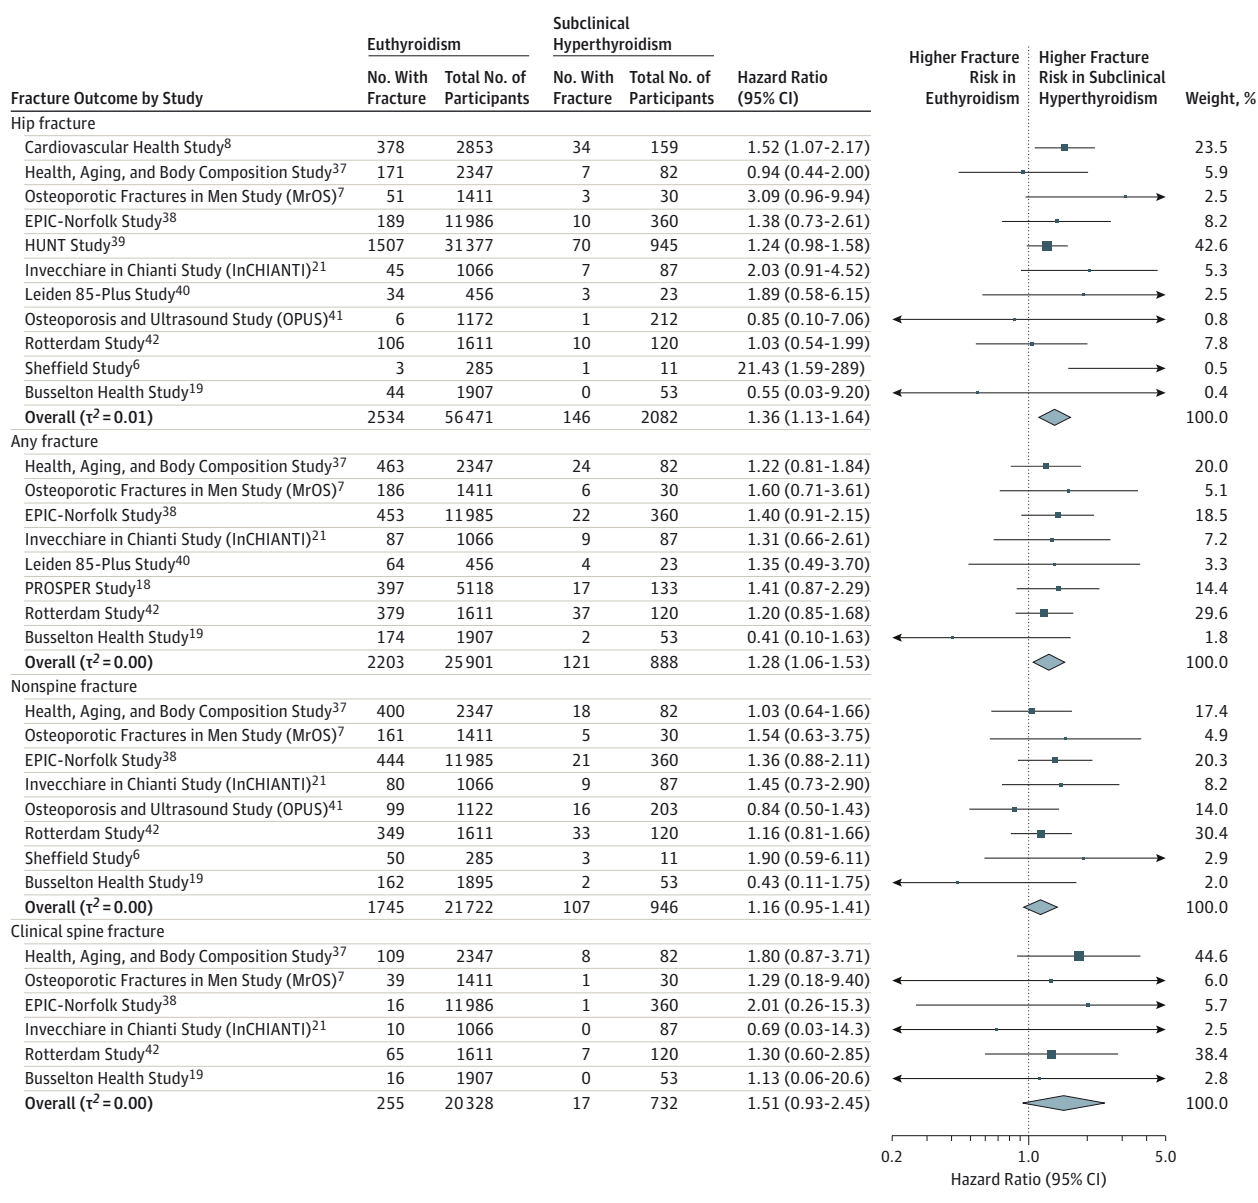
| Fracture Outcome by Study | Euthyroidism No. With Fracture | Euthyroidism Total No. of Participants | Subclinical Hyperthyroidism No. With Fracture | Subclinical Hyperthyroidism Total No. of Participants | Hazard Ratio (95% CI) | Weight, % |
|---|---|---|---|---|---|---|
| Hip fracture | | | | | | |
| Cardiovascular Health Study$^{8}$ | 378 | 2853 | 34 | 159 | 1.52 (1.07-2.17) | 23.5 |
| Health, Aging, and Body Composition Study$^{37}$ | 171 | 2347 | 7 | 82 | 0.94 (0.44-2.00) | 5.9 |
| Osteoporotic Fractures in Men Study (MrOS)$^{7}$ | 51 | 1411 | 3 | 30 | 3.09 (0.96-9.94) | 2.5 |
| EPIC-Norfolk Study$^{38}$ | 189 | 11986 | 10 | 360 | 1.38 (0.73-2.61) | 8.2 |
| HUNT Study$^{39}$ | 1507 | 31377 | 70 | 945 | 1.24 (0.98-1.58) | 42.6 |
| Invecchiare in Chianti Study (InCHIANTI)$^{21}$ | 45 | 1066 | 7 | 87 | 2.03 (0.91-4.52) | 5.3 |
| Leiden 85-Plus Study$^{40}$ | 34 | 456 | 3 | 23 | 1.89 (0.58-6.15) | 2.5 |
| Osteoporosis and Ultrasound Study (OPUS)$^{41}$ | 6 | 1172 | 1 | 212 | 0.85 (0.10-7.06) | 0.8 |
| Rotterdam Study$^{42}$ | 106 | 1611 | 10 | 120 | 1.03 (0.54-1.99) | 7.8 |
| Sheffield Study$^{6}$ | 3 | 285 | 1 | 11 | 21.43 (1.59-289) | 0.5 |
| Busselton Health Study$^{19}$ | 44 | 1907 | 0 | 53 | 0.55 (0.03-9.20) | 0.4 |
| **Overall ($\tau^2 = 0.01$)** | 2534 | 56471 | 146 | 2082 | 1.36 (1.13-1.64) | 100.0 |
| Any fracture | | | | | | |
| Health, Aging, and Body Composition Study$^{37}$ | 463 | 2347 | 24 | 82 | 1.22 (0.81-1.84) | 20.0 |
| Osteoporotic Fractures in Men Study (MrOS)$^{7}$ | 186 | 1411 | 6 | 30 | 1.60 (0.71-3.61) | 5.1 |
| EPIC-Norfolk Study$^{38}$ | 453 | 11985 | 22 | 360 | 1.40 (0.91-2.15) | 18.5 |
| Invecchiare in Chianti Study (InCHIANTI)$^{21}$ | 87 | 1066 | 9 | 87 | 1.31 (0.66-2.61) | 7.2 |
| Leiden 85-Plus Study$^{40}$ | 64 | 456 | 4 | 23 | 1.35 (0.49-3.70) | 3.3 |
| PROSPER Study$^{18}$ | 397 | 5118 | 17 | 133 | 1.41 (0.87-2.29) | 14.4 |
| Rotterdam Study$^{42}$ | 379 | 1611 | 37 | 120 | 1.20 (0.85-1.68) | 29.6 |
| Busselton Health Study$^{19}$ | 174 | 1907 | 2 | 53 | 0.41 (0.10-1.63) | 1.8 |
| **Overall ($\tau^2 = 0.00$)** | 2203 | 25901 | 121 | 888 | 1.28 (1.06-1.53) | 100.0 |
| Nonspine fracture | | | | | | |
| Health, Aging, and Body Composition Study$^{37}$ | 400 | 2347 | 18 | 82 | 1.03 (0.64-1.66) | 17.4 |
| Osteoporotic Fractures in Men Study (MrOS)$^{7}$ | 161 | 1411 | 5 | 30 | 1.54 (0.63-3.75) | 4.9 |
| EPIC-Norfolk Study$^{38}$ | 444 | 11985 | 21 | 360 | 1.36 (0.88-2.11) | 20.3 |
| Invecchiare in Chianti Study (InCHIANTI)$^{21}$ | 80 | 1066 | 9 | 87 | 1.45 (0.73-2.90) | 8.2 |
| Osteoporosis and Ultrasound Study (OPUS)$^{41}$ | 99 | 1122 | 16 | 203 | 0.84 (0.50-1.43) | 14.0 |
| Rotterdam Study$^{42}$ | 349 | 1611 | 33 | 120 | 1.16 (0.81-1.66) | 30.4 |
| Sheffield Study$^{6}$ | 50 | 285 | 3 | 11 | 1.90 (0.59-6.11) | 2.9 |
| Busselton Health Study$^{19}$ | 162 | 1895 | 2 | 53 | 0.43 (0.11-1.75) | 2.0 |
| **Overall ($\tau^2 = 0.00$)** | 1745 | 21722 | 107 | 946 | 1.16 (0.95-1.41) | 100.0 |
| Clinical spine fracture | | | | | | |
| Health, Aging, and Body Composition Study$^{37}$ | 109 | 2347 | 8 | 82 | 1.80 (0.87-3.71) | 44.6 |
| Osteoporotic Fractures in Men Study (MrOS)$^{7}$ | 39 | 1411 | 1 | 30 | 1.29 (0.18-9.40) | 6.0 |
| EPIC-Norfolk Study$^{38}$ | 16 | 11986 | 1 | 360 | 2.01 (0.26-15.3) | 5.7 |
| Invecchiare in Chianti Study (InCHIANTI)$^{21}$ | 10 | 1066 | 0 | 87 | 0.69 (0.03-14.3) | 2.5 |
| Rotterdam Study$^{42}$ | 65 | 1611 | 7 | 120 | 1.30 (0.60-2.85) | 38.4 |
| Busselton Health Study$^{19}$ | 16 | 1907 | 0 | 53 | 1.13 (0.06-20.6) | 2.8 |
| **Overall ($\tau^2 = 0.00$)** | 255 | 20328 | 17 | 732 | 1.51 (0.93-2.45) | 100.0 |

Higher Fracture Risk in Euthyroidism

Higher Fracture Risk in Subclinical Hyperthyroidism

0.2 1.0 5.0

Hazard Ratio (95% CI)